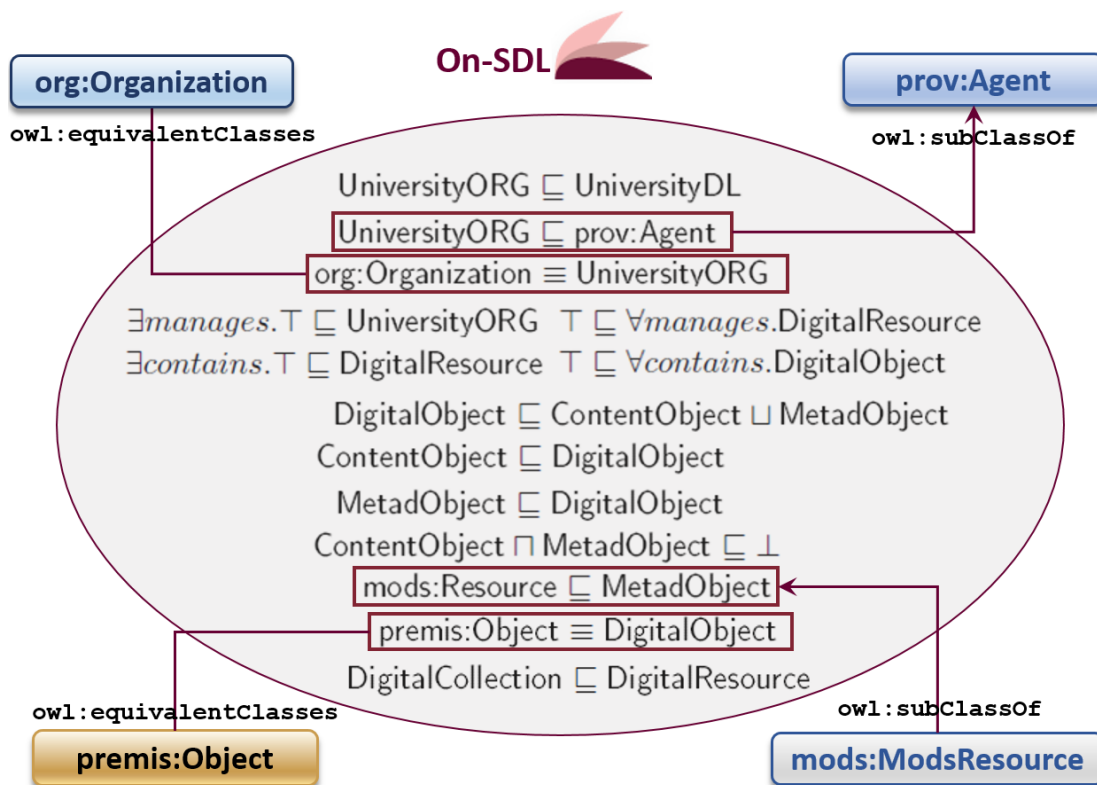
org:Organization

On-SDL

prov:Agent

owl:equivalentClasses

owl:subClassOf

$\text{UniversityORG} \sqsubseteq \text{UniversityDL}$

$\text{UniversityORG} \sqsubseteq \text{prov:Agent}$

$\text{org:Organization} \equiv \text{UniversityORG}$

$\exists manages.\top \sqsubseteq \text{UniversityORG}$ $\top \sqsubseteq \forall manages.\text{DigitalResource}$

$\exists contains.\top \sqsubseteq \text{DigitalResource}$ $\top \sqsubseteq \forall contains.\text{DigitalObject}$

$\text{DigitalObject} \sqsubseteq \text{ContentObject} \sqcup \text{MetadObject}$

$\text{ContentObject} \sqsubseteq \text{DigitalObject}$

$\text{MetadObject} \sqsubseteq \text{DigitalObject}$

$\text{ContentObject} \sqcap \text{MetadObject} \sqsubseteq \bot$

$\text{mods:Resource} \sqsubseteq \text{MetadObject}$

$\text{premis:Object} \equiv \text{DigitalObject}$

$\text{DigitalCollection} \sqsubseteq \text{DigitalResource}$

owl:equivalentClasses

owl:subClassOf

premis:Object

mods:ModsResource